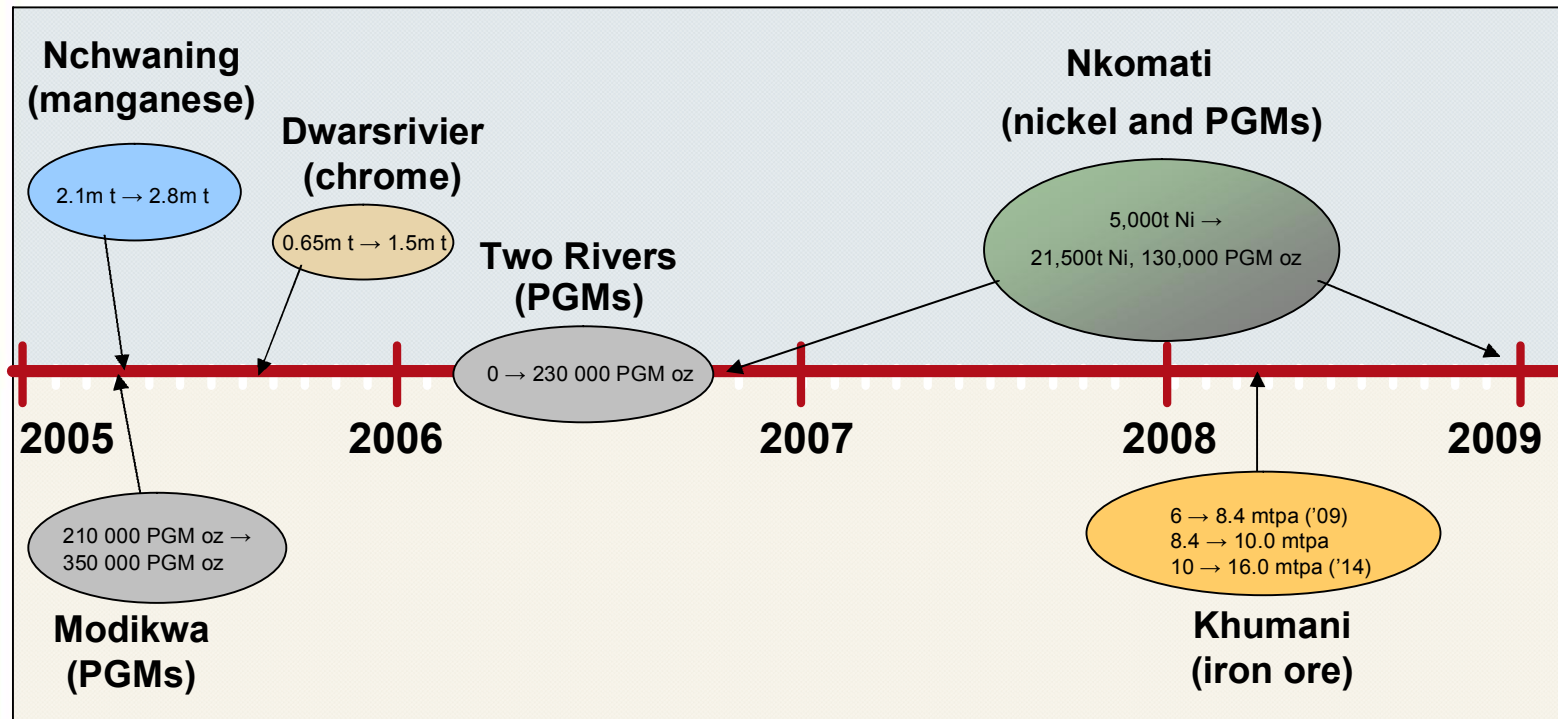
Nchwaning (manganese)

2.1m t → 2.8m t

Dwarsrivier (chrome)

0.65m t → 1.5m t

Two Rivers (PGMs)

0 → 230 000 PGM oz

Nkomati (nickel and PGMs)

5,000t Ni → 21,500t Ni, 130,000 PGM oz

2005

2006

2007

2008

2009

210 000 PGM oz → 350 000 PGM oz

Modikwa (PGMs)

6 → 8.4 mtpa ('09)
8.4 → 10.0 mtpa
10 → 16.0 mtpa ('14)

Khumani (iron ore)